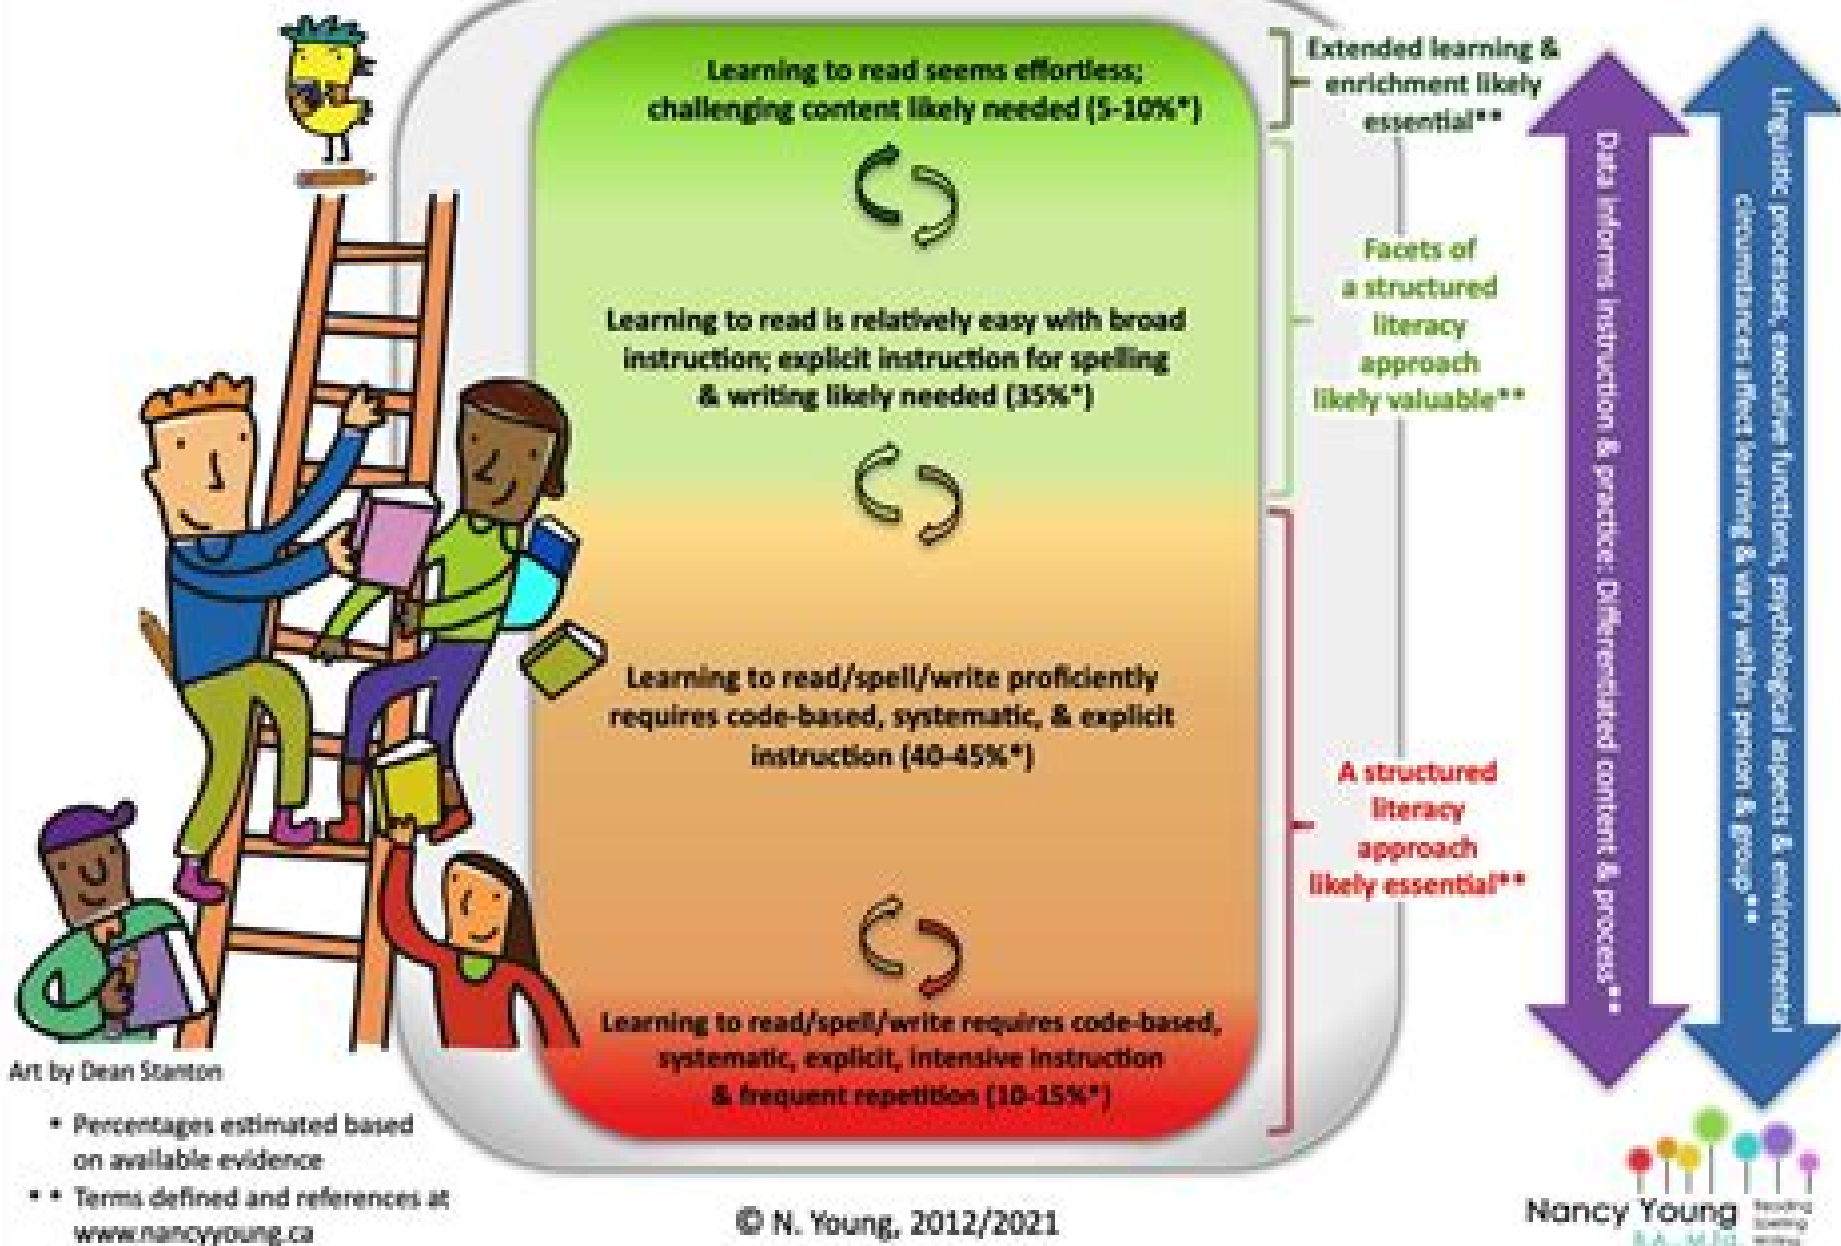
Learning to read seems effortless; challenging content likely needed (5-10%*)

Learning to read is relatively easy with broad instruction; explicit instruction for spelling & writing likely needed (35%*)

Learning to read/spell/write proficiently requires code-based, systematic, & explicit instruction (40-45%*)

Learning to read/spell/write requires code-based, systematic, explicit, intensive instruction & frequent repetition (10-15%*)

Extended learning & enrichment likely essential**

Facets of a structured literacy approach likely valuable**

A structured literacy approach likely essential**

Data informs instruction & practice: Differentiated content & process**

Linguistic processes, executive functions, psychological aspects & environmental circumstances affect learning & vary within person & group**

Art by Dean Stanton

* Percentages estimated based on available evidence

** Terms defined and references at www.nancyyoung.ca

© N. Young, 2012/2021

Nancy Young B.A., M.Ed. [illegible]